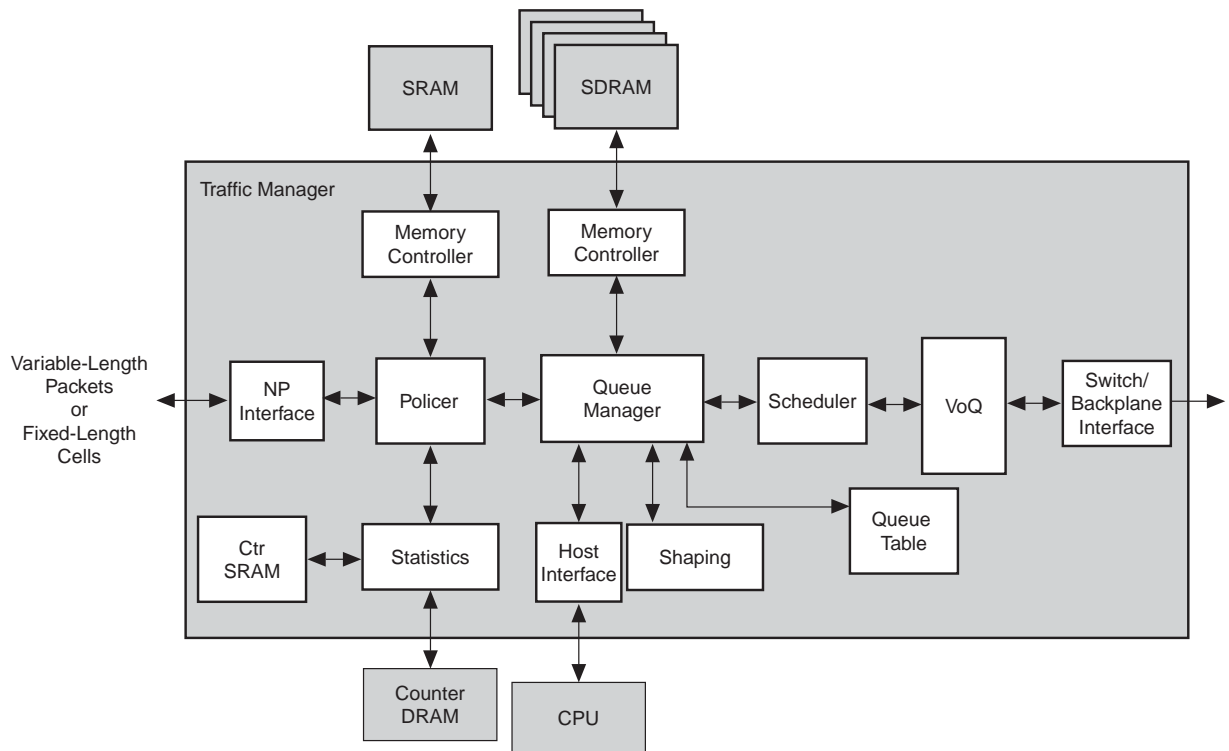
SRAM

SDRAM

Traffic Manager

Memory Controller

Memory Controller

Variable-Length Packets or Fixed-Length Cells

NP Interface

Policer

Queue Manager

Scheduler

VoQ

Switch/ Backplane Interface

Ctr SRAM

Statistics

Host Interface

Shaping

Queue Table

Counter DRAM

CPU